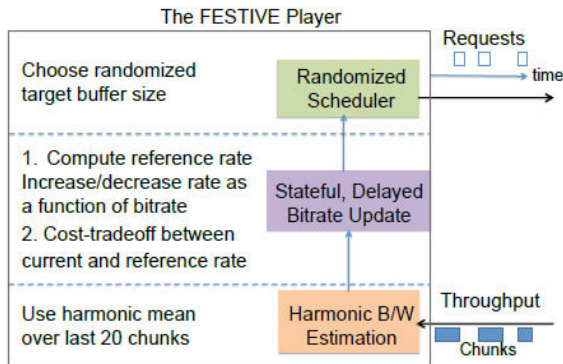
The FESTIVE Player

Choose randomized target buffer size

Randomized Scheduler

Requests

time

1. Compute reference rate Increase/decrease rate as a function of bitrate

2. Cost-tradeoff between current and reference rate

Stateful, Delayed Bitrate Update

Use harmonic mean over last 20 chunks

Harmonic B/W Estimation

Throughput

Chunks